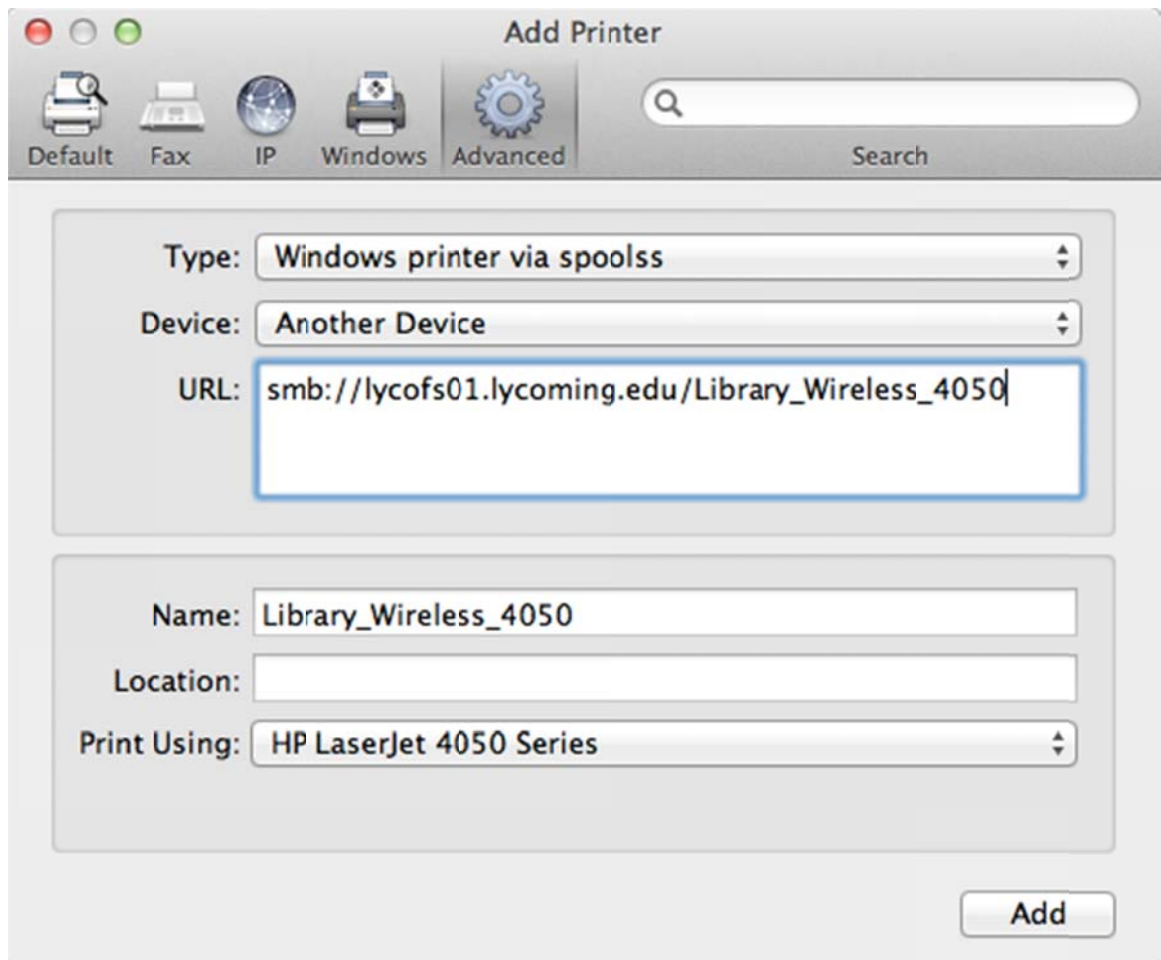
Add Printer

Default Fax IP Windows Advanced

Search

Type: Windows printer via spoolss

Device: Another Device

URL: smb://lycofs01.lycoming.edu/Library_Wireless_4050

Name: Library_Wireless_4050

Location:

Print Using: HP LaserJet 4050 Series

Add